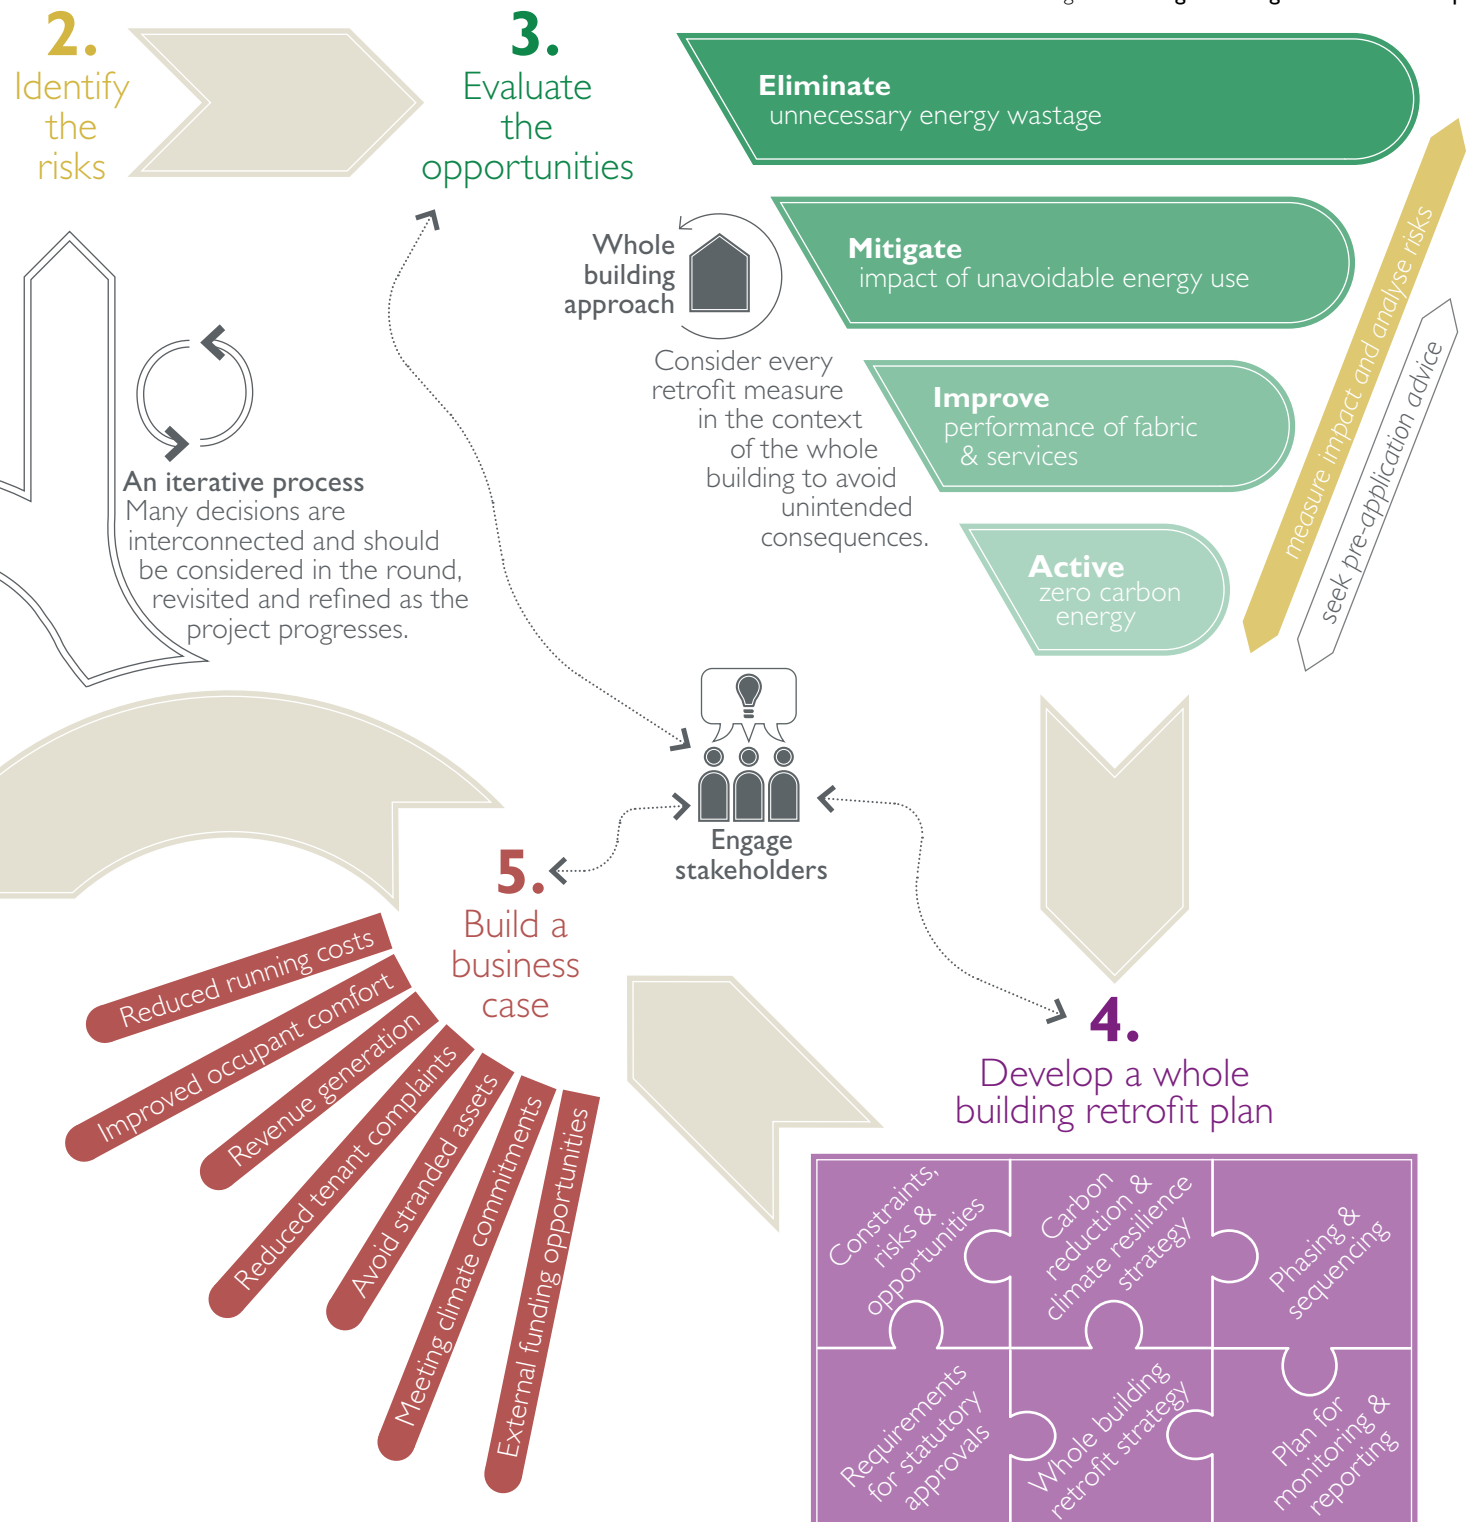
2.
Identify the risks

3.
Evaluate the opportunities

Eliminate
unnecessary energy wastage

Mitigate
impact of unavoidable energy use

Improve
performance of fabric & services

Active
zero carbon energy

measure impact and analyse risks

seek pre-application advice

Whole building approach

Consider every retrofit measure in the context of the whole building to avoid unintended consequences.

An iterative process
Many decisions are interconnected and should be considered in the round, revisited and refined as the project progresses.

Engage stakeholders

5.
Build a business case

Reduced running costs
Improved occupant comfort
Revenue generation
Reduced tenant complaints
Avoid stranded assets
Meeting climate commitments
External funding opportunities

4.
Develop a whole building retrofit plan

Constraints, risks & opportunities
Carbon reduction & climate resilience strategy
Phasing & sequencing
Requirements for statutory approvals
Whole building retrofit strategy
Plan for monitoring & reporting